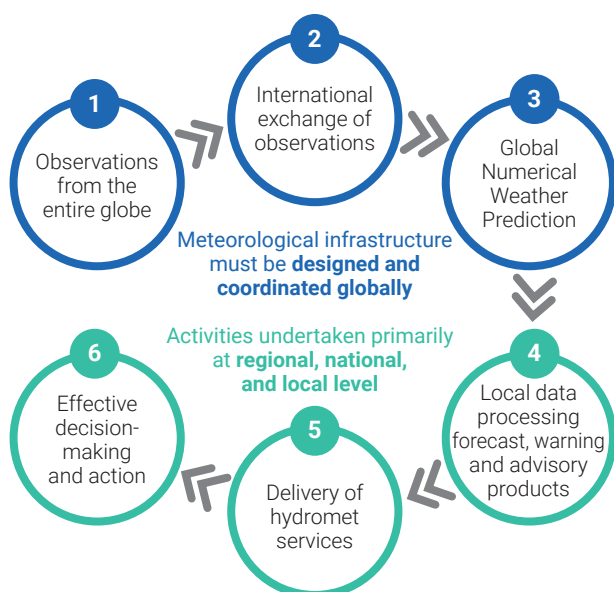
1
Observations from the entire globe

2
International exchange of observations

3
Global Numerical Weather Prediction

Meteorological infrastructure must be **designed and coordinated globally**

Activities undertaken primarily at **regional, national, and local level**

4
Local data processing forecast, warning and advisory products

5
Delivery of hydromet services

6
Effective decision-making and action